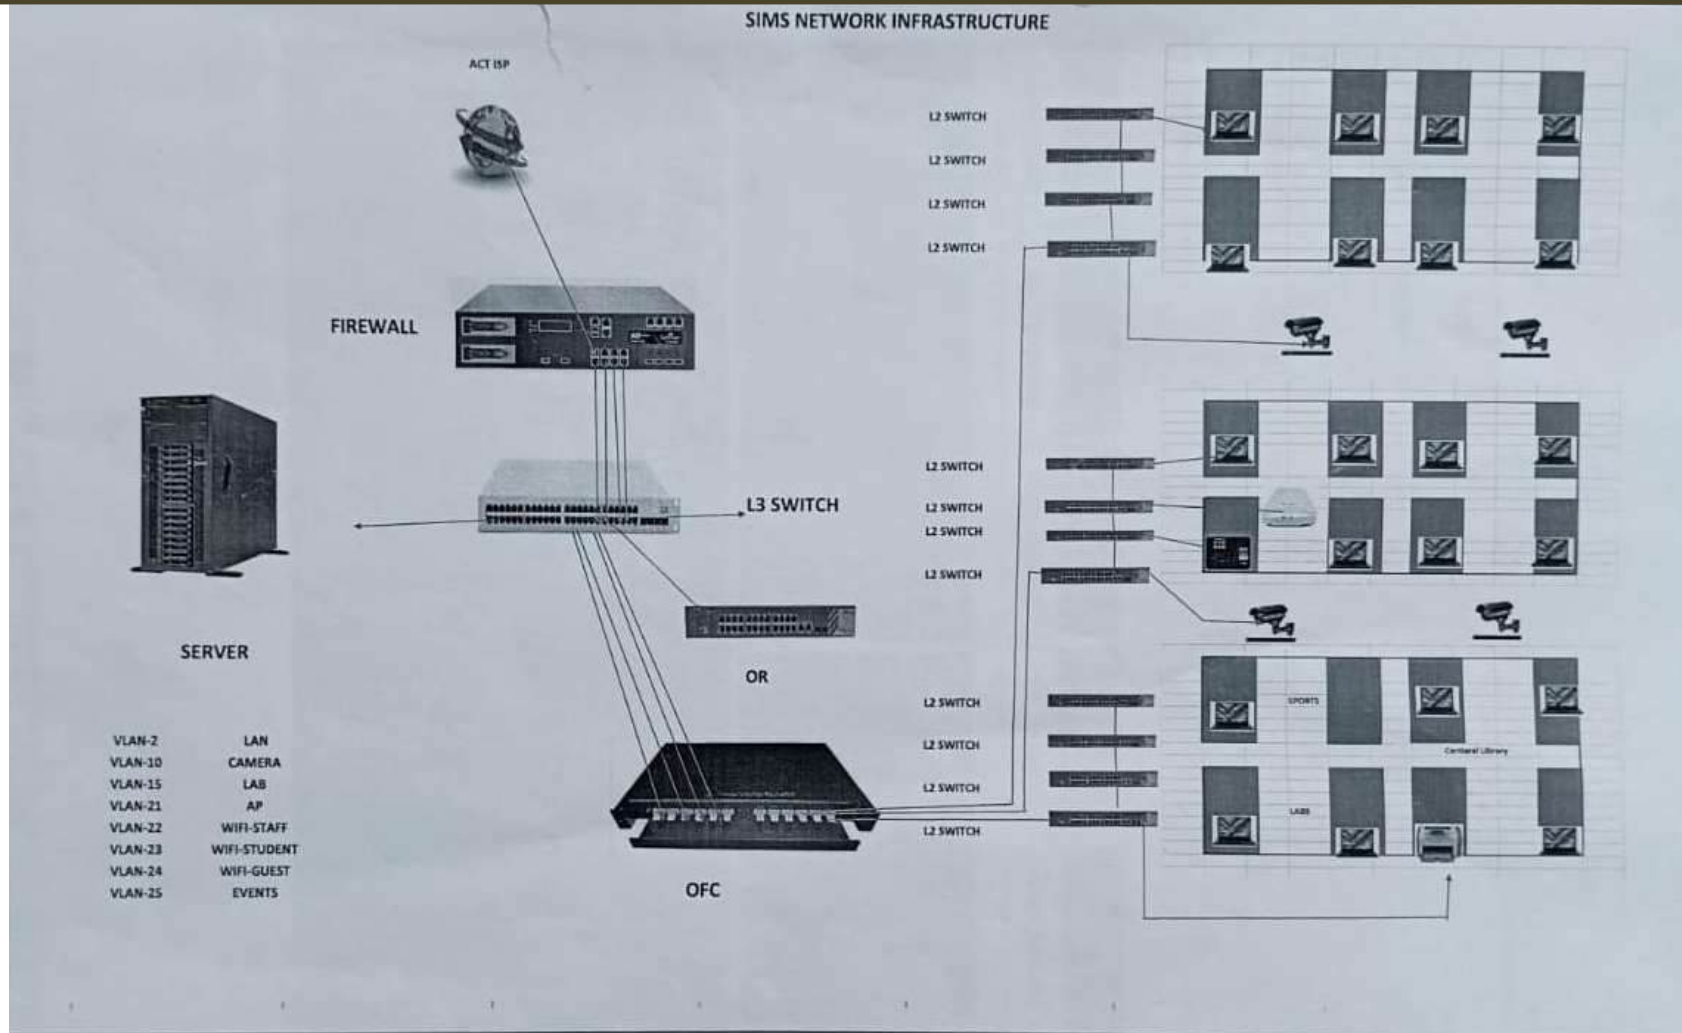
SIMS NETWORK INFRASTRUCTURE

ACT ISP

FIREWALL

L3 SWITCH

SERVER

OR

OFC

| VLAN-2 | LAN |
|---|---|
| VLAN-10 | CAMERA |
| VLAN-15 | LAB |
| VLAN-21 | AP |
| VLAN-22 | WIFI-STAFF |
| VLAN-23 | WIFI-STUDENT |
| VLAN-24 | WIFI-GUEST |
| VLAN-25 | EVENTS |

L2 SWITCH
L2 SWITCH
L2 SWITCH
L2 SWITCH

L2 SWITCH
L2 SWITCH
L2 SWITCH
L2 SWITCH

L2 SWITCH
L2 SWITCH
L2 SWITCH
L2 SWITCH

SPORTS

Centaral Library

LABS